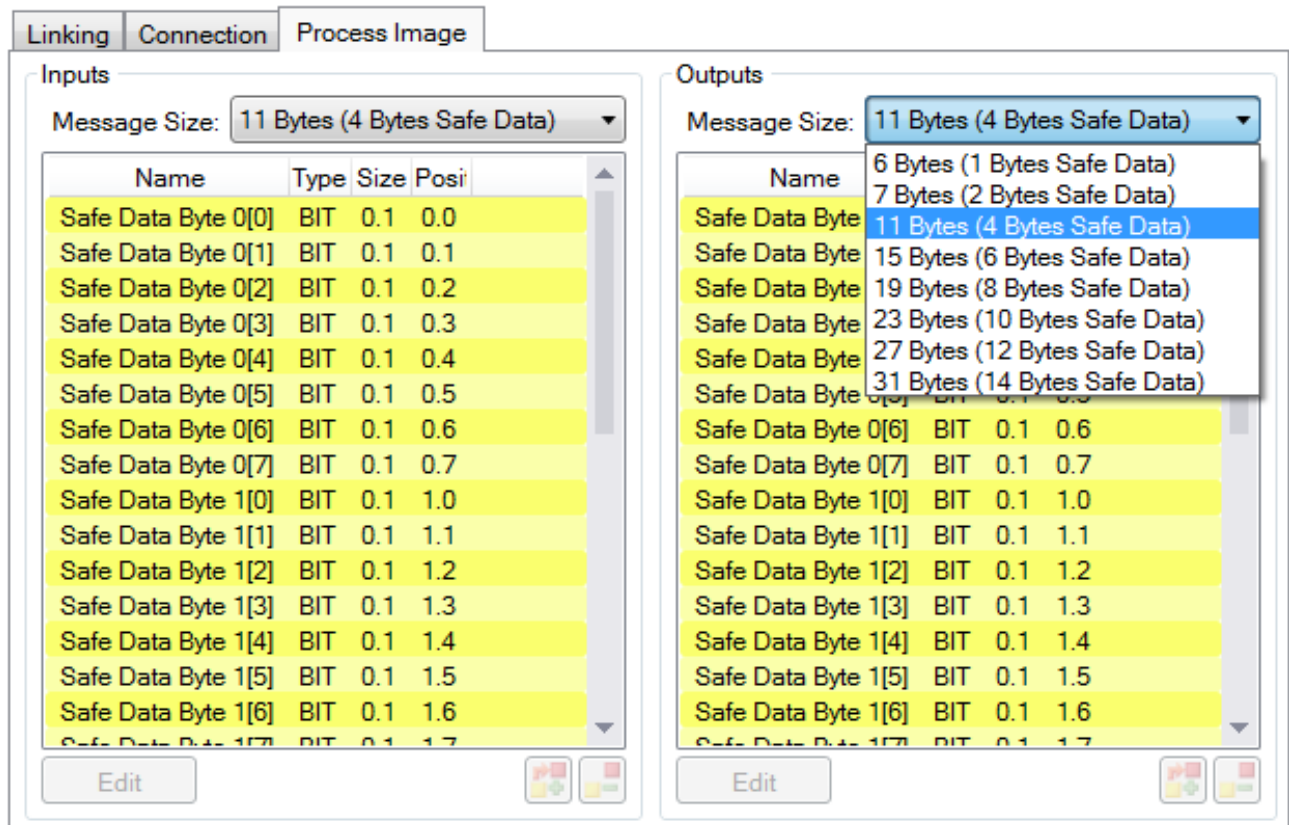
Linking | Connection | Process Image

Inputs

Message Size: 11 Bytes (4 Bytes Safe Data)

| Name | Type | Size | Posi |
|---|---|---|---|
| Safe Data Byte 0[0] | BIT | 0.1 | 0.0 |
| Safe Data Byte 0[1] | BIT | 0.1 | 0.1 |
| Safe Data Byte 0[2] | BIT | 0.1 | 0.2 |
| Safe Data Byte 0[3] | BIT | 0.1 | 0.3 |
| Safe Data Byte 0[4] | BIT | 0.1 | 0.4 |
| Safe Data Byte 0[5] | BIT | 0.1 | 0.5 |
| Safe Data Byte 0[6] | BIT | 0.1 | 0.6 |
| Safe Data Byte 0[7] | BIT | 0.1 | 0.7 |
| Safe Data Byte 1[0] | BIT | 0.1 | 1.0 |
| Safe Data Byte 1[1] | BIT | 0.1 | 1.1 |
| Safe Data Byte 1[2] | BIT | 0.1 | 1.2 |
| Safe Data Byte 1[3] | BIT | 0.1 | 1.3 |
| Safe Data Byte 1[4] | BIT | 0.1 | 1.4 |
| Safe Data Byte 1[5] | BIT | 0.1 | 1.5 |
| Safe Data Byte 1[6] | BIT | 0.1 | 1.6 |
| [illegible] | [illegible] | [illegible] | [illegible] |

Edit

Outputs

Message Size: 11 Bytes (4 Bytes Safe Data)

6 Bytes (1 Bytes Safe Data)
7 Bytes (2 Bytes Safe Data)
11 Bytes (4 Bytes Safe Data)
15 Bytes (6 Bytes Safe Data)
19 Bytes (8 Bytes Safe Data)
23 Bytes (10 Bytes Safe Data)
27 Bytes (12 Bytes Safe Data)
31 Bytes (14 Bytes Safe Data)

| Name | | | |
|---|---|---|---|
| Safe Data Byte | | | |
| Safe Data Byte | | | |
| Safe Data Byte | | | |
| Safe Data Byte | | | |
| Safe Data Byte | | | |
| Safe Data Byte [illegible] | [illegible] | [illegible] | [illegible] |
| Safe Data Byte 0[6] | BIT | 0.1 | 0.6 |
| Safe Data Byte 0[7] | BIT | 0.1 | 0.7 |
| Safe Data Byte 1[0] | BIT | 0.1 | 1.0 |
| Safe Data Byte 1[1] | BIT | 0.1 | 1.1 |
| Safe Data Byte 1[2] | BIT | 0.1 | 1.2 |
| Safe Data Byte 1[3] | BIT | 0.1 | 1.3 |
| Safe Data Byte 1[4] | BIT | 0.1 | 1.4 |
| Safe Data Byte 1[5] | BIT | 0.1 | 1.5 |
| Safe Data Byte 1[6] | BIT | 0.1 | 1.6 |
| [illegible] | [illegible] | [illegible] | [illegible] |

Edit